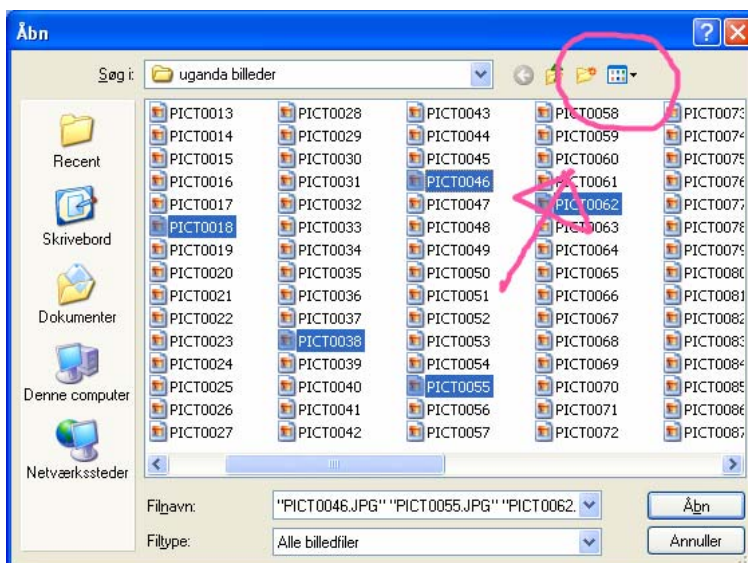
Åbn

Søg i: uganda billeder

Recent
Skrivebord
Dokumenter
Denne computer
Netværkssteder

PICT0013
PICT0014
PICT0015
PICT0016
PICT0017
PICT0018
PICT0019
PICT0020
PICT0021
PICT0022
PICT0023
PICT0024
PICT0025
PICT0026
PICT0027

PICT0028
PICT0029
PICT0030
PICT0031
PICT0032
PICT0033
PICT0034
PICT0035
PICT0036
PICT0037
PICT0038
PICT0039
PICT0040
PICT0041
PICT0042

PICT0043
PICT0044
PICT0045
PICT0046
PICT0047
PICT0048
PICT0049
PICT0050
PICT0051
PICT0052
PICT0053
PICT0054
PICT0055
PICT0056
PICT0057

PICT0058
PICT0059
PICT0060
PICT0061
PICT0062
PICT0063
PICT0064
PICT0065
PICT0066
PICT0067
PICT0068
PICT0069
PICT0070
PICT0071
PICT0072

PICT0073
PICT0074
PICT0075
PICT0076
PICT0077
PICT0078
PICT0079
PICT0080
PICT0081
PICT0082
PICT0083
PICT0084
PICT0085
PICT0086
PICT0087

Filnavn: "PICT0046.JPG" "PICT0055.JPG" "PICT0062.
Filtype: Alle billedfiler

Åbn
Annuller